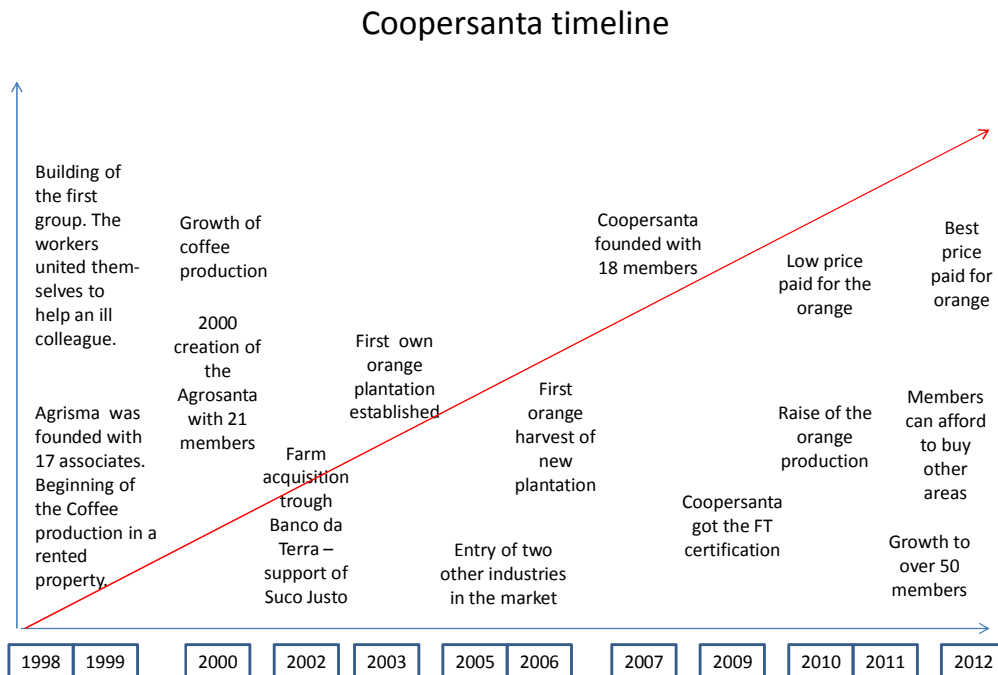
Coopersanta timeline

Building of the first group. The workers united themselves to help an ill colleague.

Agrisma was founded with 17 associates. Beginning of the Coffee production in a rented property.

Growth of coffee production

2000 creation of the Agrosanta with 21 members

Farm acquisition trough Banco da Terra – support of Suco Justo

First own orange plantation established

Entry of two other industries in the market

First orange harvest of new plantation

Coopersanta founded with 18 members

Coopersanta got the FT certification

Low price paid for the orange

Raise of the orange production

Best price paid for orange

Members can afford to buy other areas

Growth to over 50 members

1998 1999 2000 2002 2003 2005 2006 2007 2009 2010 2011 2012